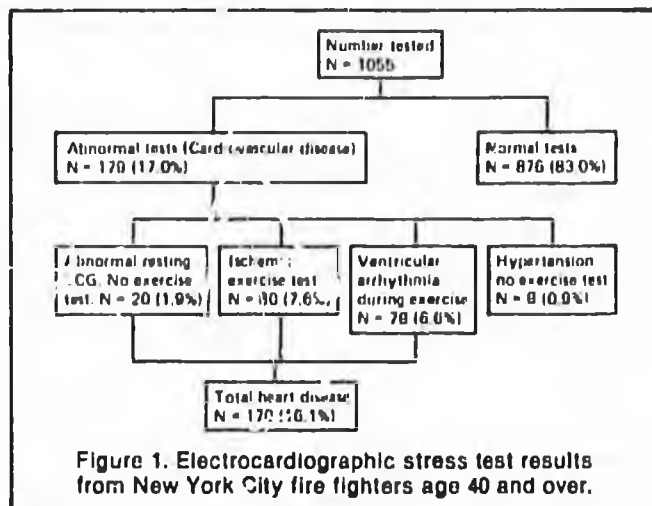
Number tested
N = 1055

Abnormal tests (Card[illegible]vascular disease)
N = 179 (17.0%)

Normal tests
N = 876 (83.0%)

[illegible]bnormal resting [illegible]CG. No exercise test. N = 20 (1.9%)

Ischem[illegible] exercise test
N = 80 (7.6%)

Ventricular arrhythmia during exercise
N = 70 (6.6%)

Hypertension no exercise test
N = 9 (0.9%)

Total heart disease
N = 170 (16.1%)

Figure 1. Electrocardiographic stress test results from New York City fire fighters age 40 and over.